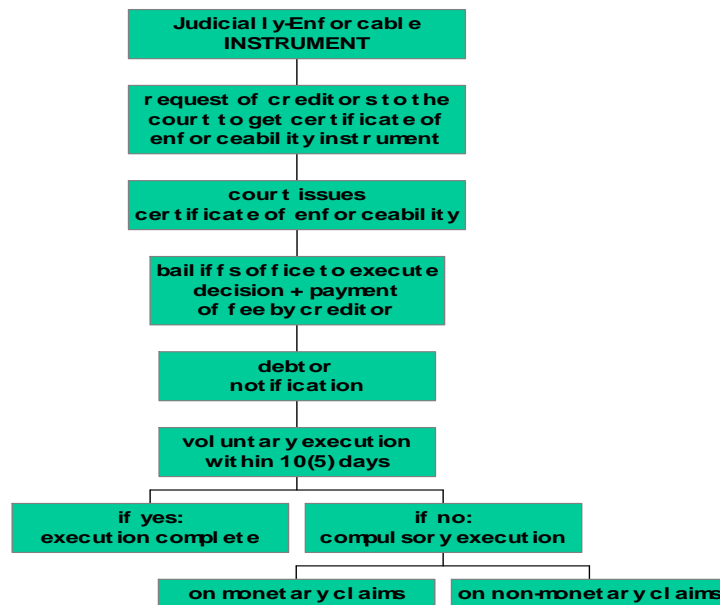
Judicially-Enforcable INSTRUMENT

request of creditors to the court to get certificate of enforceability instrument

court issues certificate of enforceability

bailiffs office to execute decision + payment of fee by creditor

debtor notification

voluntary execution within 10(5) days

if yes: execution complete

if no: compulsory execution

on monetary claims

on non-monetary claims